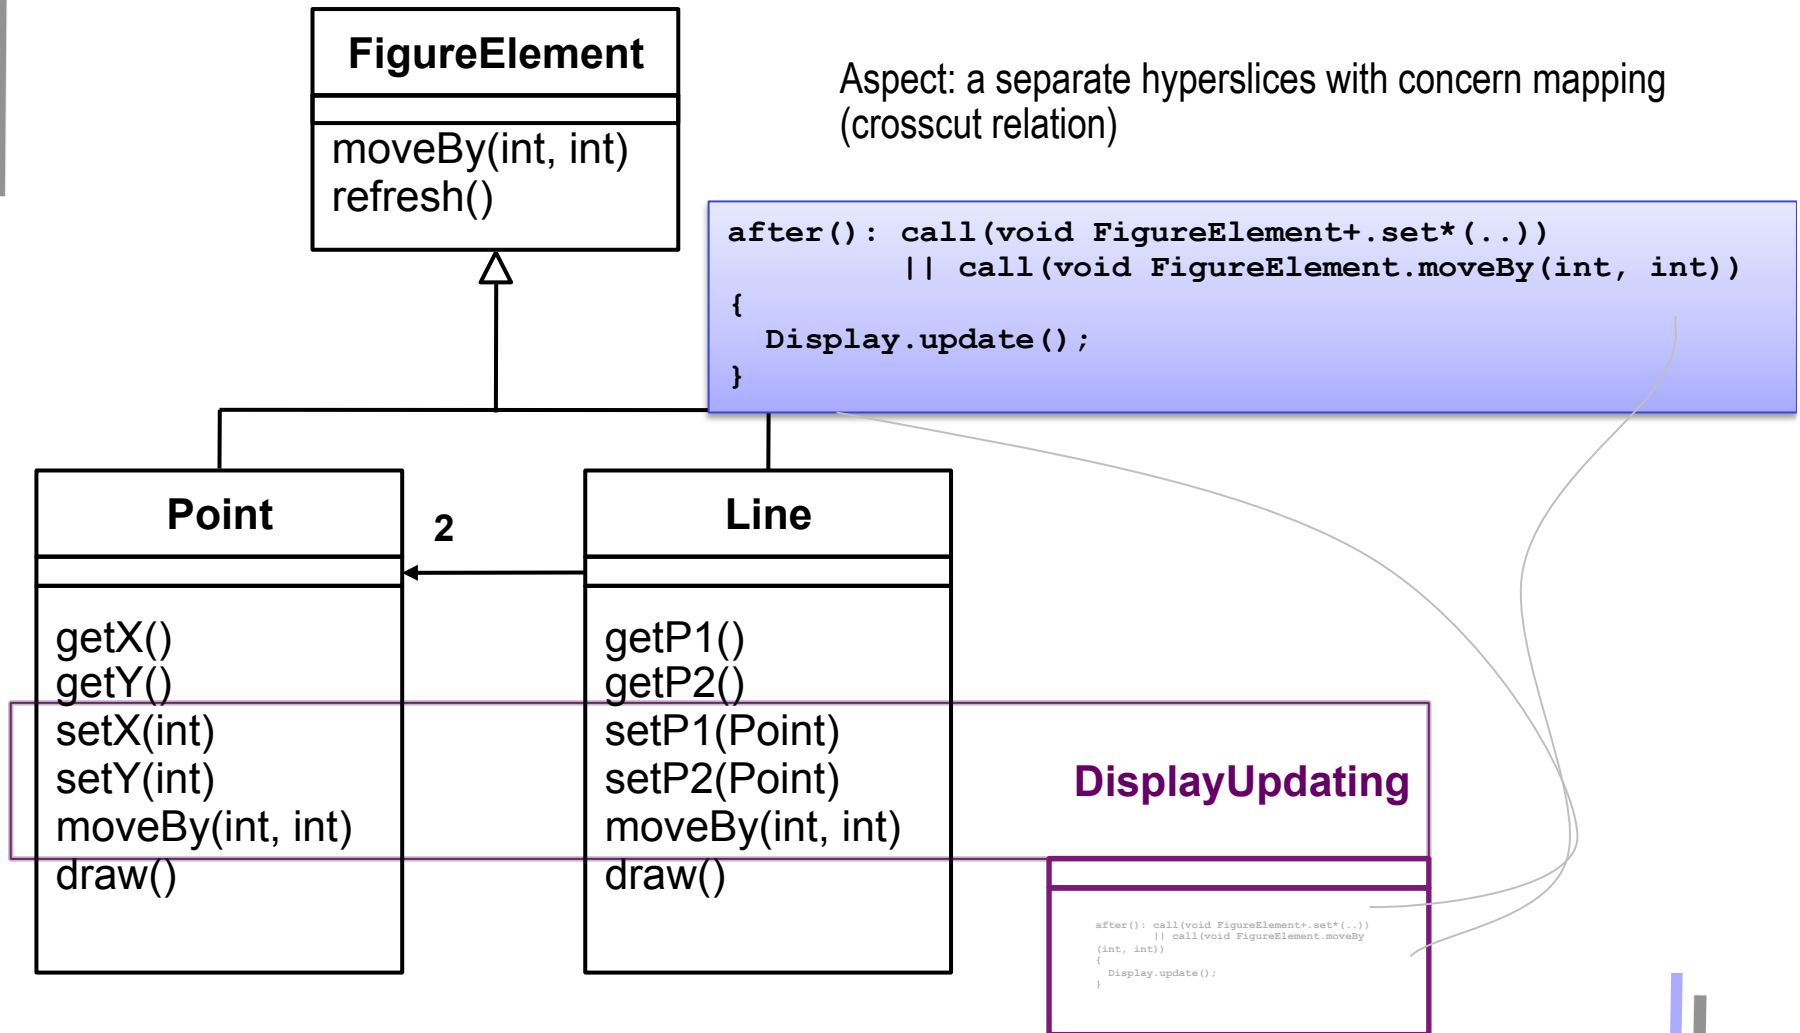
FigureElement

moveBy(int, int)
refresh()

Aspect: a separate hyperslices with concern mapping (crosscut relation)

after(): call(void FigureElement+.set*(..))
|| call(void FigureElement.moveBy(int, int))
{
Display.update();
}

Point

getX()
getY()
setX(int)
setY(int)
moveBy(int, int)
draw()

2

Line

getP1()
getP2()
setP1(Point)
setP2(Point)
moveBy(int, int)
draw()

DisplayUpdating

after(): call(void FigureElement+.set*(..))
|| call(void FigureElement.moveBy
(int, int))
{
Display.update();
}